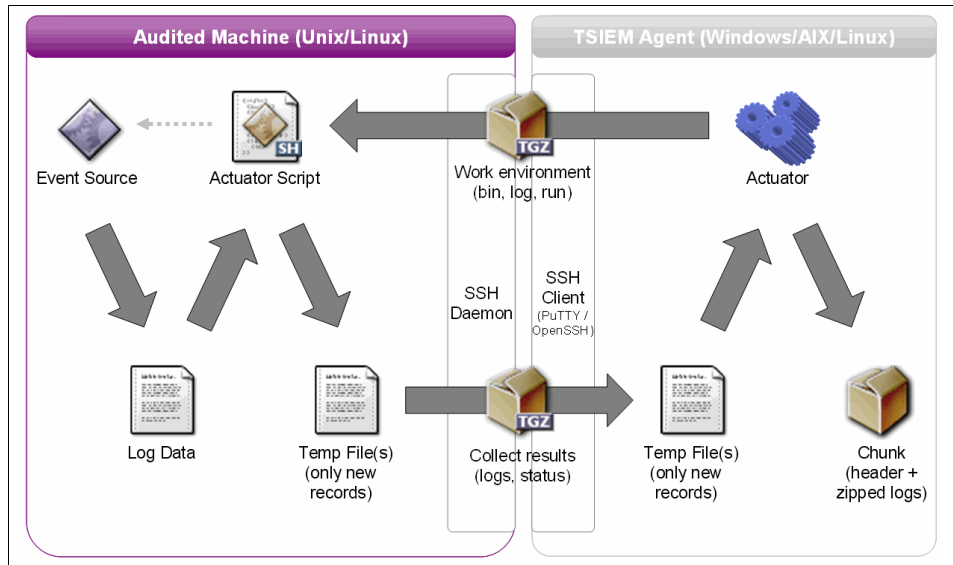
Audited Machine (Unix/Linux)

TSIEM Agent (Windows/AIX/Linux)

Event Source

SH

Actuator Script

TGZ

Work environment (bin, log, run)

Actuator

SSH Daemon

SSH Client (PuTTY / OpenSSH)

Log Data

Temp File(s) (only new records)

TGZ

Collect results (logs, status)

Temp File(s) (only new records)

Chunk (header + zipped logs)